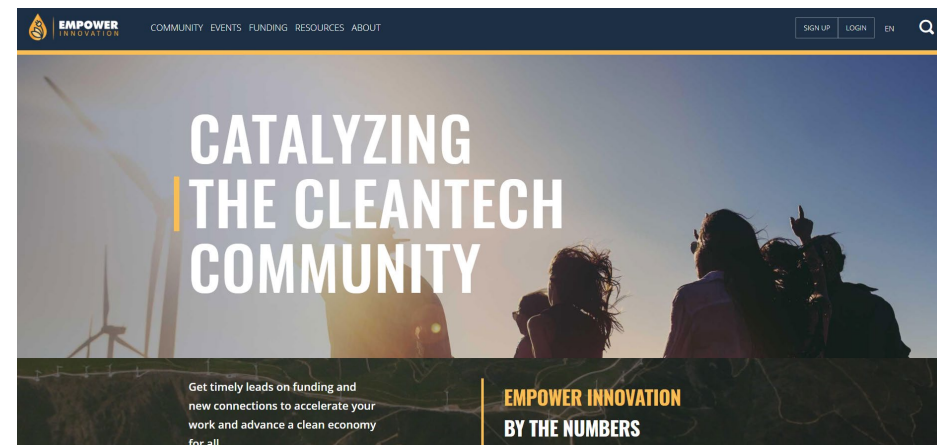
EMPOWER INNOVATION

COMMUNITY EVENTS FUNDING RESOURCES ABOUT

SIGN UP LOGIN EN

CATALYZING THE CLEANTECH COMMUNITY

Get timely leads on funding and new connections to accelerate your work and advance a clean economy for all.

EMPOWER INNOVATION BY THE NUMBERS